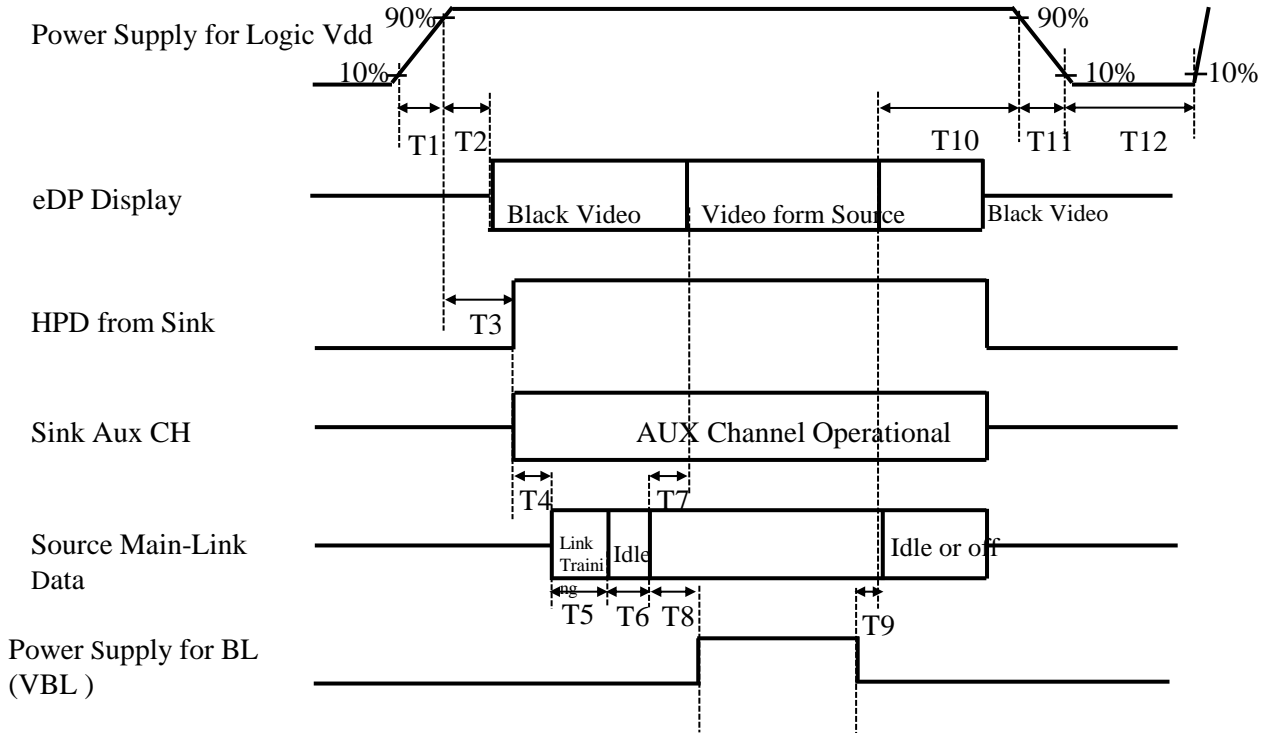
Power Supply for Logic Vdd
90%
10%
90%
10%
10%
T1 T2
T10 T11 T12

eDP Display
Black Video
Video form Source
Black Video

HPD from Sink
T3

Sink Aux CH
AUX Channel Operational

T4 T7

Source Main-Link Data
Link Training
Idle
Idle or off
T5 T6 T8
T9

Power Supply for BL (VBL )